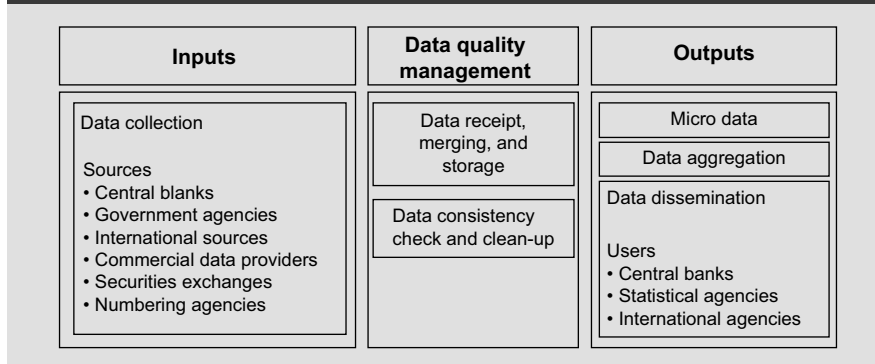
Inputs

Data quality management

Outputs

Data collection

Sources
• Central blanks
• Government agencies
• International sources
• Commercial data providers
• Securities exchanges
• Numbering agencies

Data receipt, merging, and storage

Data consistency check and clean-up

Micro data

Data aggregation

Data dissemination

Users
• Central banks
• Statistical agencies
• International agencies